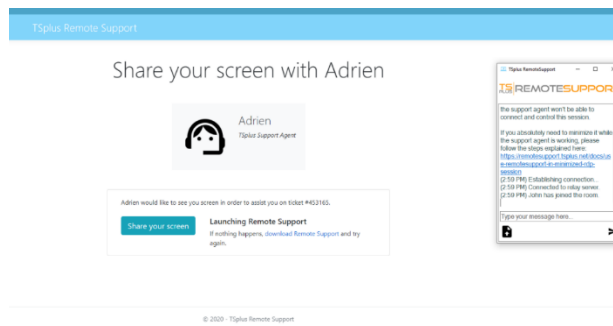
TSplus Remote Support

Share your screen with Adrien

Adrien
TSplus Support Agent

Adrien would like to see you screen in order to assist you on ticket #453165.

Share your screen

Launching Remote Support
If nothing happens, download Remote Support and try again.

© 2020 - TSplus Remote Support

TSplus RemoteSupport

TS REMOTESUPPOR

the support agent won't be able to connect and control this session.

If you absolutely need to minimize it while the support agent is working, please follow the steps explained here: https://remotesupport.tsplus.net/docs/use-remotesupport-in-minimized-rdp-session
[2:50 PM] Establishing connection...
[2:50 PM] Connected to relay server.
[2:50 PM] John has joined the room.

Type your message here...